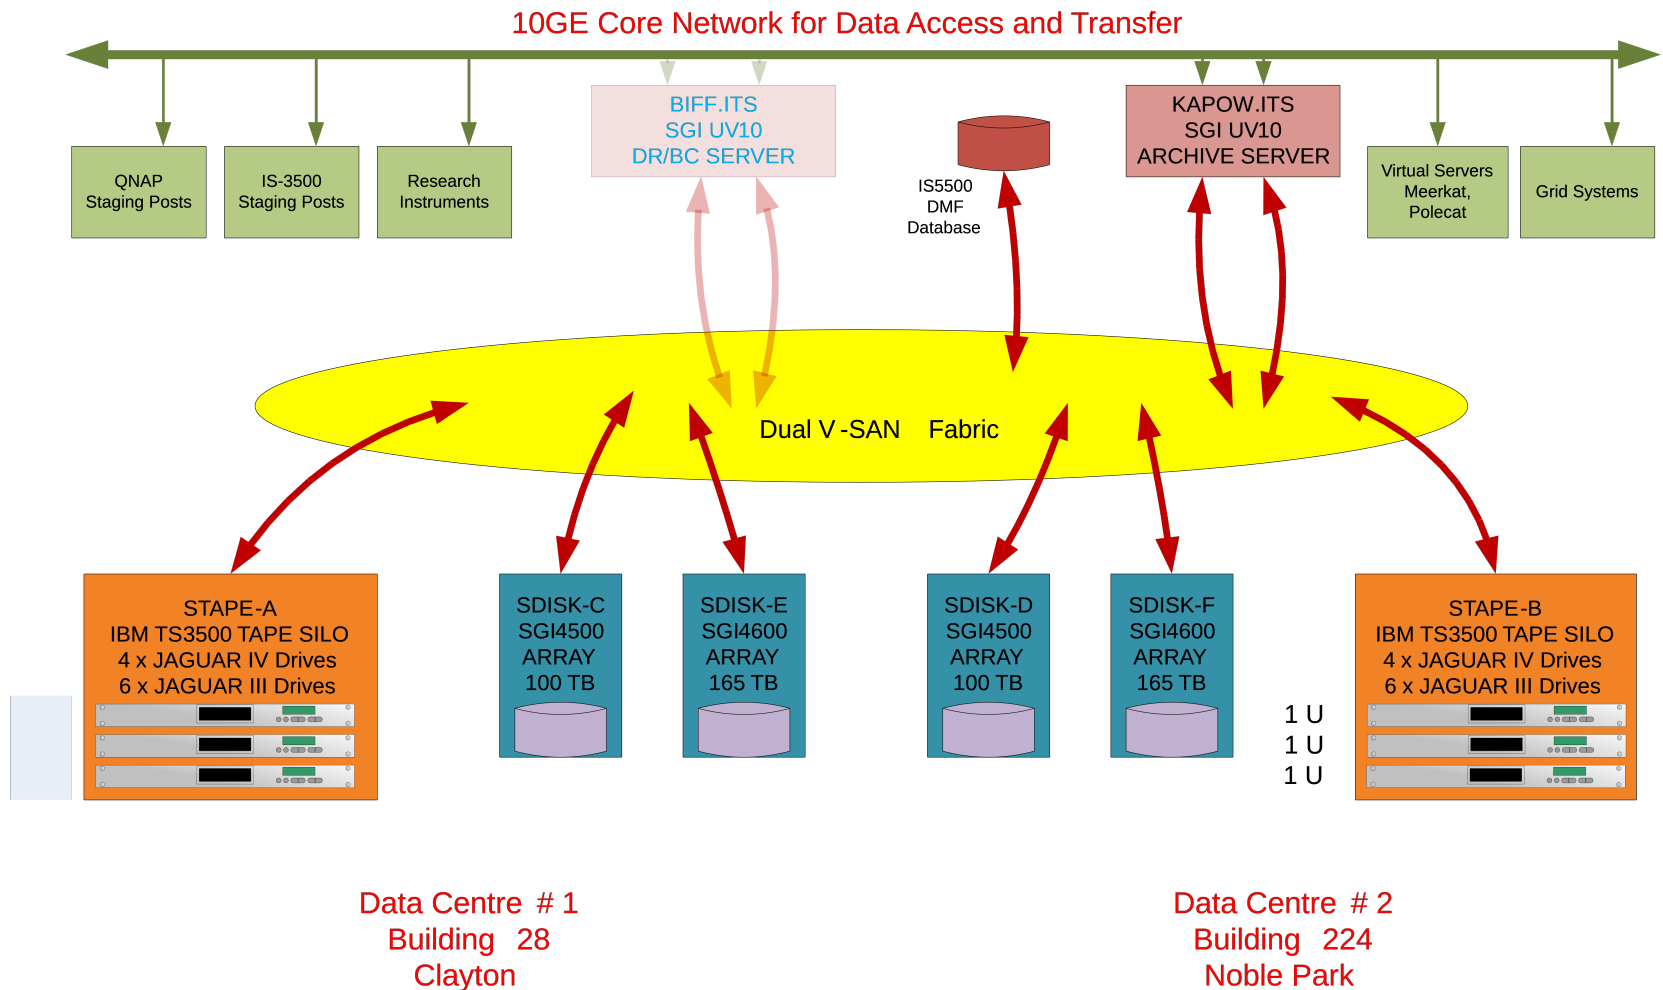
10GE Core Network for Data Access and Transfer

QNAP Staging Posts

IS-3500 Staging Posts

Research Instruments

BIFF.ITS
SGI UV10
DR/BC SERVER

IS5500
DMF
Database

KAPOW.ITS
SGI UV10
ARCHIVE SERVER

Virtual Servers Meerkat, Polecat

Grid Systems

Dual V -SAN Fabric

STAPE-A
IBM TS3500 TAPE SILO
4 x JAGUAR IV Drives
6 x JAGUAR III Drives

SDISK-C
SGI4500
ARRAY
100 TB

SDISK-E
SGI4600
ARRAY
165 TB

SDISK-D
SGI4500
ARRAY
100 TB

SDISK-F
SGI4600
ARRAY
165 TB

1 U
1 U
1 U

STAPE-B
IBM TS3500 TAPE SILO
4 x JAGUAR IV Drives
6 x JAGUAR III Drives

Data Centre # 1
Building 28
Clayton

Data Centre # 2
Building 224
Noble Park